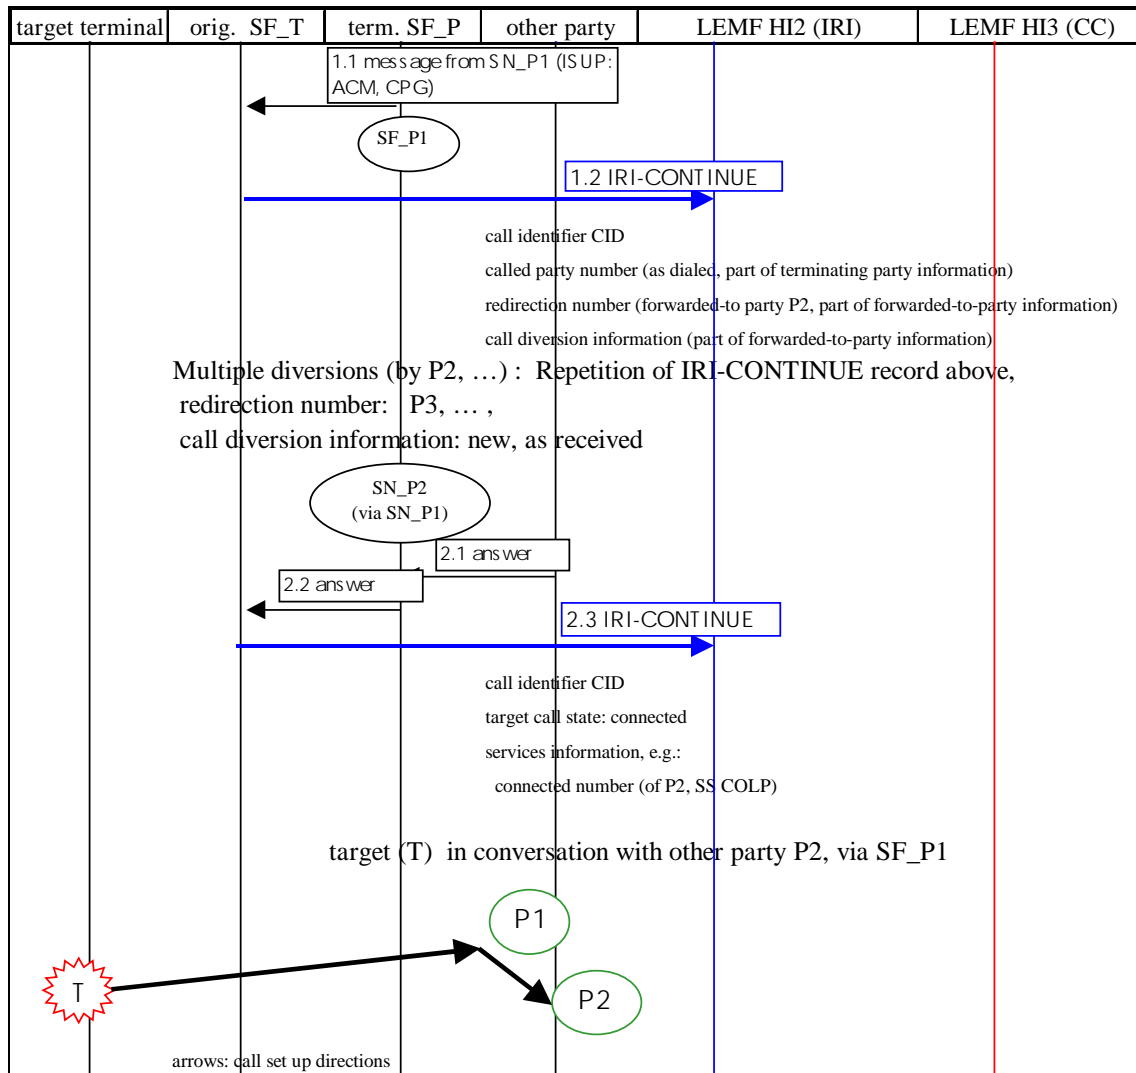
| target terminal | orig. SF_T | term. SF_P | other party | LEMF HI2 (IRI) | LEMF HI3 (CC) |
|---|---|---|---|---|---|

1.1 message from SN_P1 (ISUP: ACM, CPG)

SF_P1

1.2 IRI-CONTINUE

call identifier CID
called party number (as dialed, part of terminating party information)
redirection number (forwarded-to party P2, part of forwarded-to-party information)
call diversion information (part of forwarded-to-party information)

Multiple diversions (by P2, …) : Repetition of IRI-CONTINUE record above,
redirection number: P3, … ,
call diversion information: new, as received

SN_P2
(via SN_P1)

2.1 answer

2.2 answer

2.3 IRI-CONTINUE

call identifier CID
target call state: connected
services information, e.g.:
connected number (of P2, SS COLP)

target (T) in conversation with other party P2, via SF_P1

P1

T

P2

arrows: call set up directions